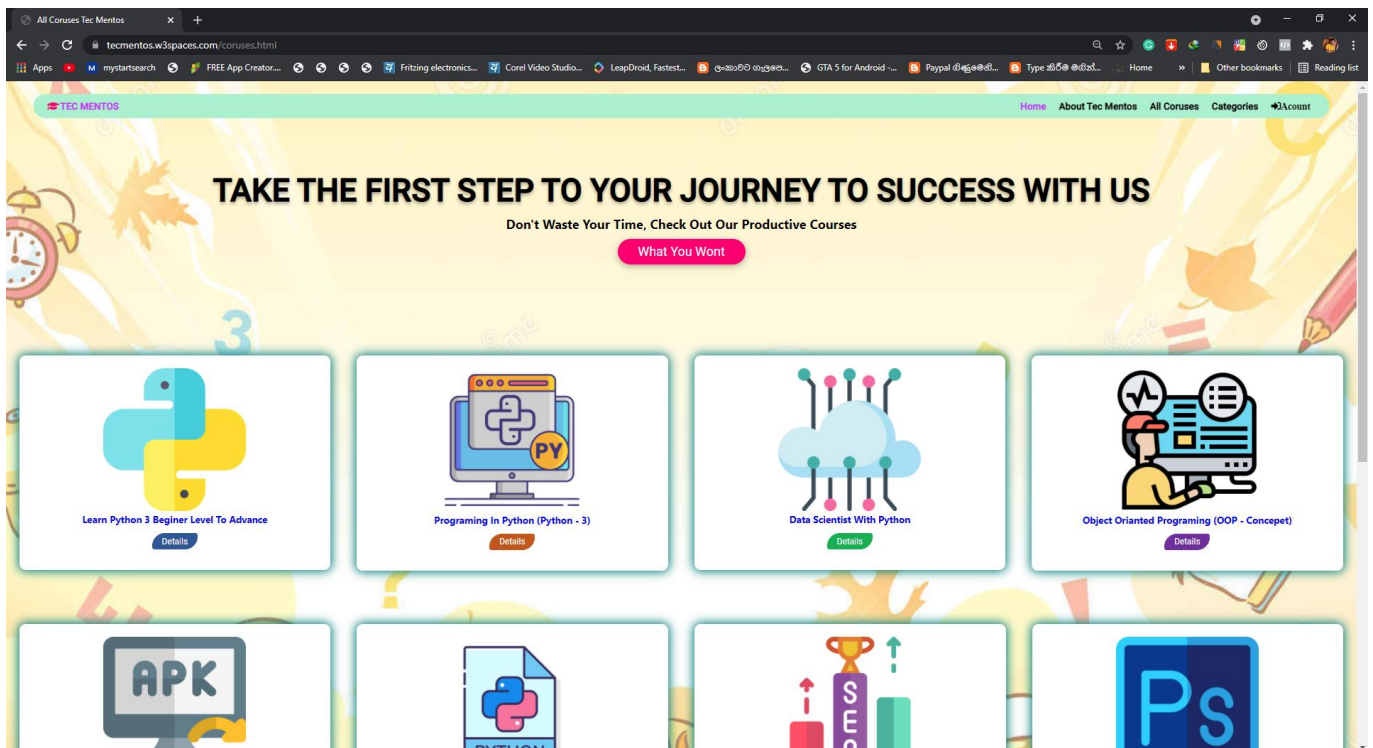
All Coruses Tec Mentos

tecmentos.w3spaces.com/coruses.html

Apps mystartsearch FREE App Creator... Fritzing electronics... Corel Video Studio... LeapDroid, Fastest... ලංකාවට ගැලපෙ... GTA 5 for Android -... Paypal ගිණුමෙකි... Type කිරීම මගින්... Home » Other bookmarks Reading list

TEC MENTOS

Home About Tec Mentos All Coruses Categories Acount

TAKE THE FIRST STEP TO YOUR JOURNEY TO SUCCESS WITH US

Don't Waste Your Time, Check Out Our Productive Courses

What You Wont

3

PY

Learn Python 3 Beginer Level To Advance
Details

Programing In Python (Python - 3)
Details

Data Scientist With Python
Details

Object Orianted Programing (OOP - Concepet)
Details

APK

PYTHON

SEO

Ps